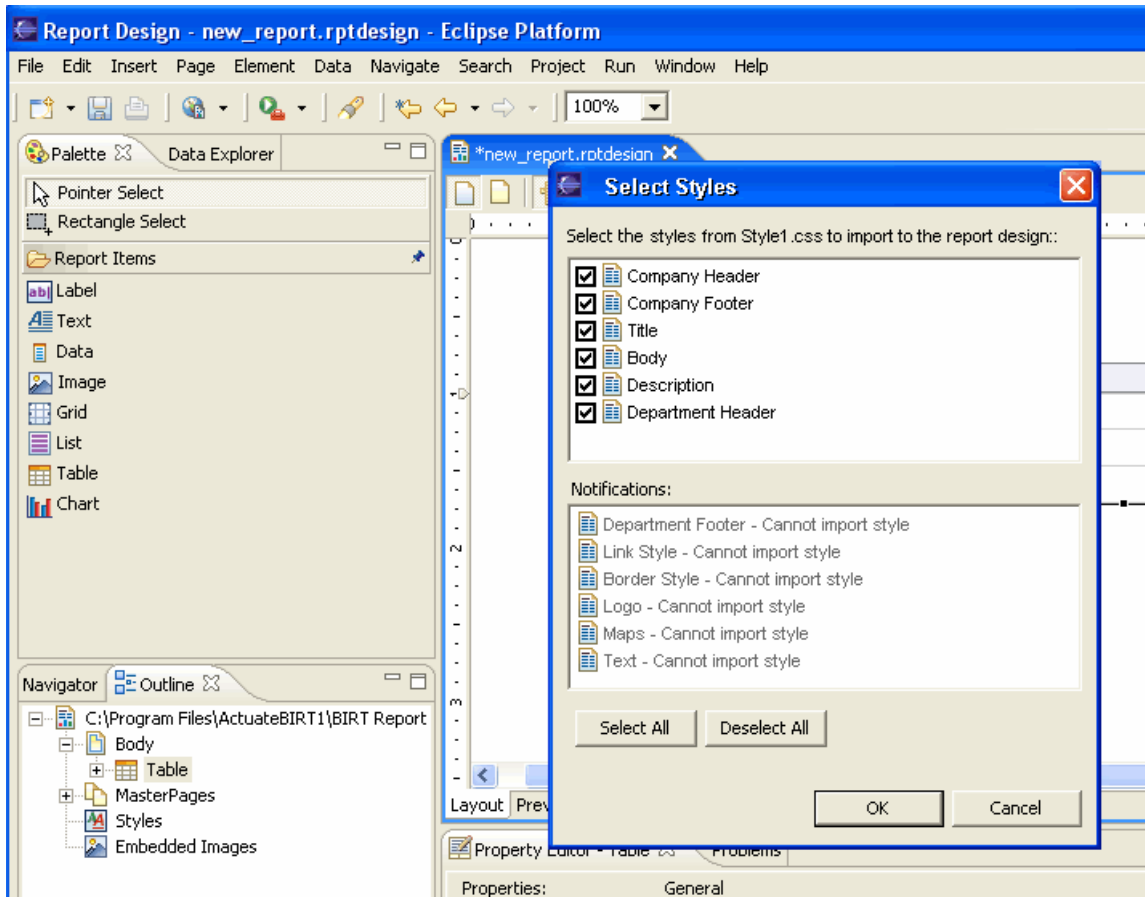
Report Design - new_report.rptdesign - Eclipse Platform

File Edit Insert Page Element Data Navigate Search Project Run Window Help

100%

Palette Data Explorer

Pointer Select
Rectangle Select
Report Items
Label
Text
Data
Image
Grid
List
Table
Chart

*new_report.rptdesign

Select Styles

Select the styles from Style1.css to import to the report design::

Company Header
Company Footer
Title
Body
Description
Department Header

Notifications:

Department Footer - Cannot import style
Link Style - Cannot import style
Border Style - Cannot import style
Logo - Cannot import style
Maps - Cannot import style
Text - Cannot import style

Select All
Deselect All

OK
Cancel

Navigator Outline

C:\Program Files\ActuateBIRT1\BIRT Report
Body
Table
MasterPages
Styles
Embedded Images

Layout Prev

Property Editor - Table Problems

Properties: General